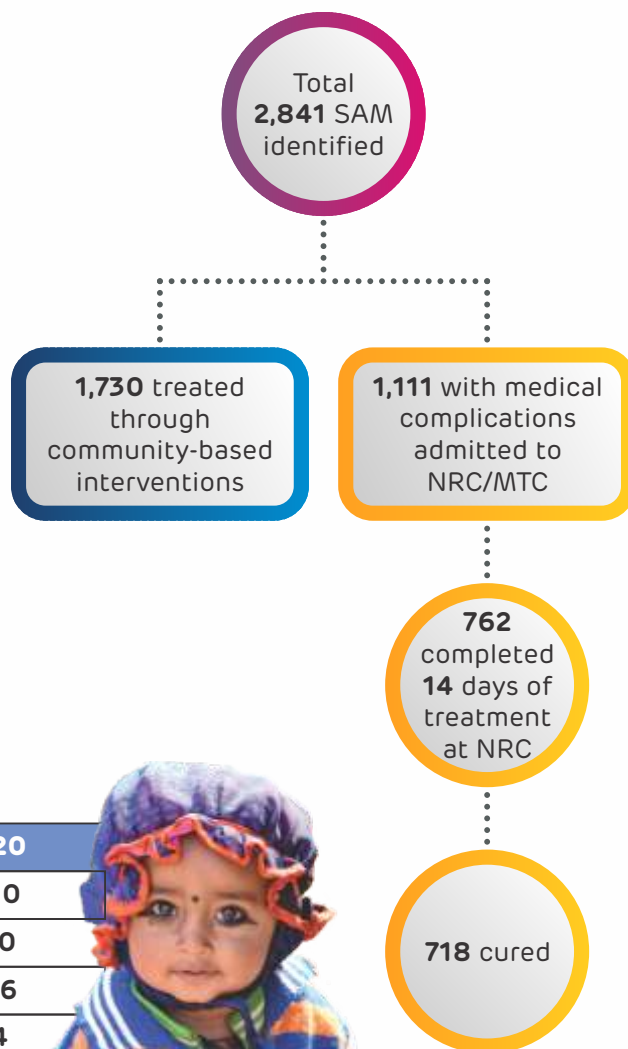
Total **2,841** SAM identified

**1,730** treated through community-based interventions

**1,111** with medical complications admitted to NRC/MTC

**762** completed **14** days of treatment at NRC

**718** cured

20
0
0
6
4